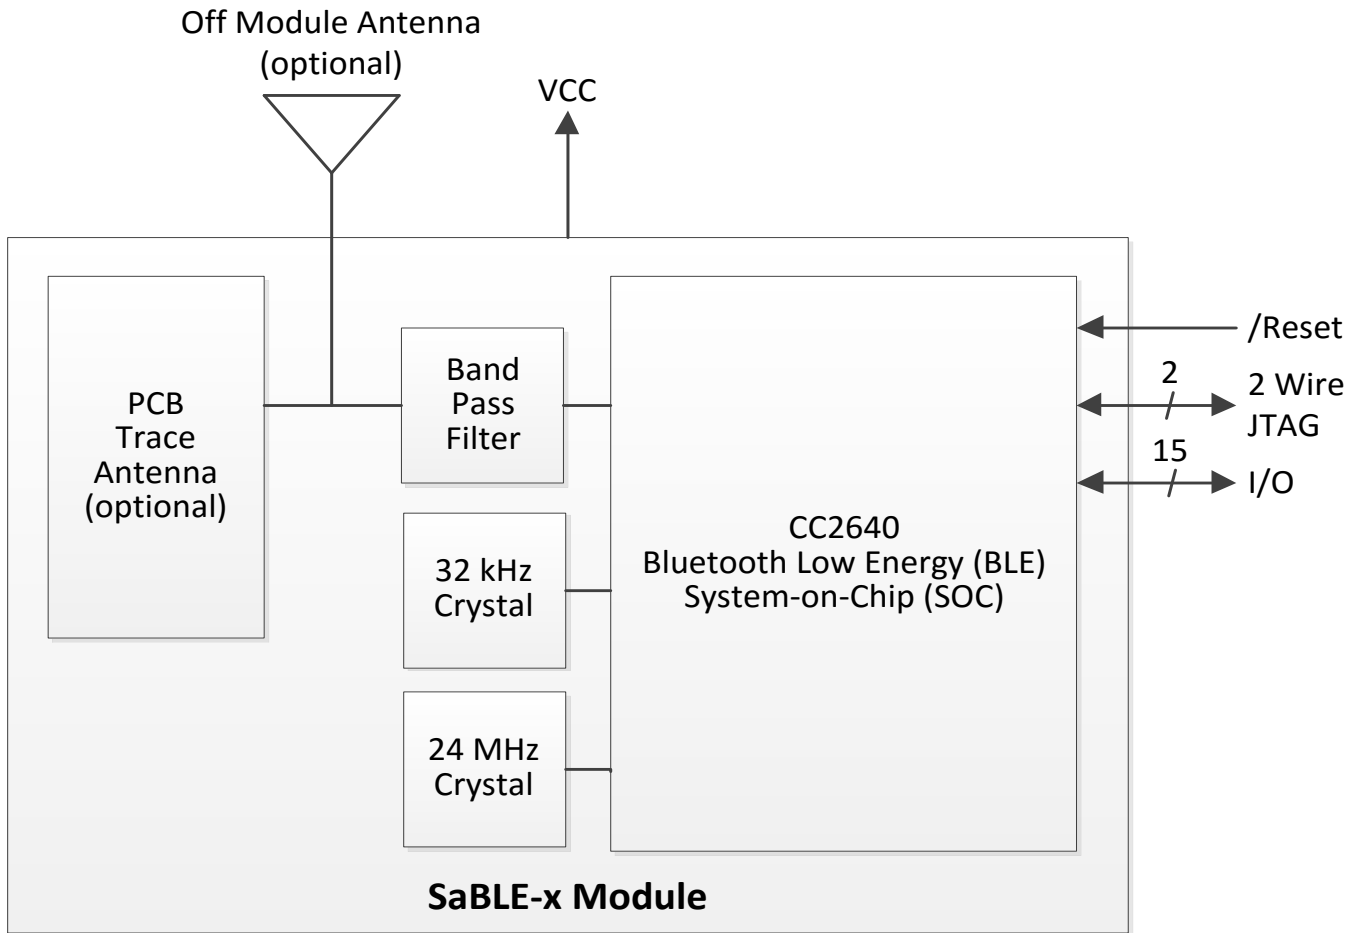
Off Module Antenna
(optional)

VCC

PCB
Trace
Antenna
(optional)

Band
Pass
Filter

32 kHz
Crystal

24 MHz
Crystal

CC2640
Bluetooth Low Energy (BLE)
System-on-Chip (SOC)

/Reset

2

2 Wire
JTAG

15

I/O

SaBLE-x Module